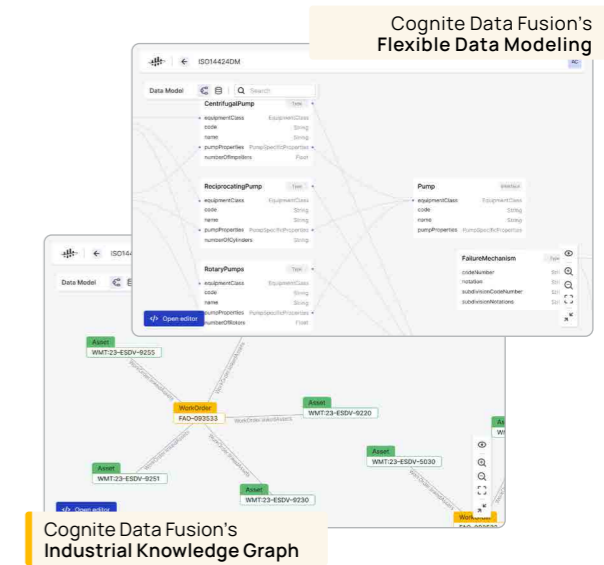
Cognite Data Fusion's
**Flexible Data Modeling**

ISO14424DM

AE

Data Model

Search

CentrifugalPump
Type
equipmentClass EquipmentClass
code String
name String
pumpProperties PumpSpecificProperties
numberOfImpellers Float

ReciprocatingPump
Type
equipmentClass EquipmentClass
code String
name String
pumpProperties PumpSpecificProperties
numberOfCylinders String

RotaryPumps
Type
equipmentClass EquipmentClass
code String
name String
pumpProperties PumpSpecificProperties
numberOfRotors Float

Pump
Interface
equipmentClass EquipmentClass
code String
name String
pumpProperties PumpSpecificProperties

FailureMechanism
Type
codeNumber Stri
notation Stri
subdivisionCodeNumber Stri
subdivisionNotations Stri

Open editor

ISO1442

Data Model

Asset
WMT:23-ESDV-9255

WorkOrder
FAO-093533

Asset
WMT:23-ESDV-9220

Asset
WMT:23-ESDV-5030

Asset
WMT:23-ESDV-9251

Asset
WMT:23-ESDV-9230

Asset
WI

WorkOrder
FAO-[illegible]

Open editor

Cognite Data Fusion's
**Industrial Knowledge Graph**